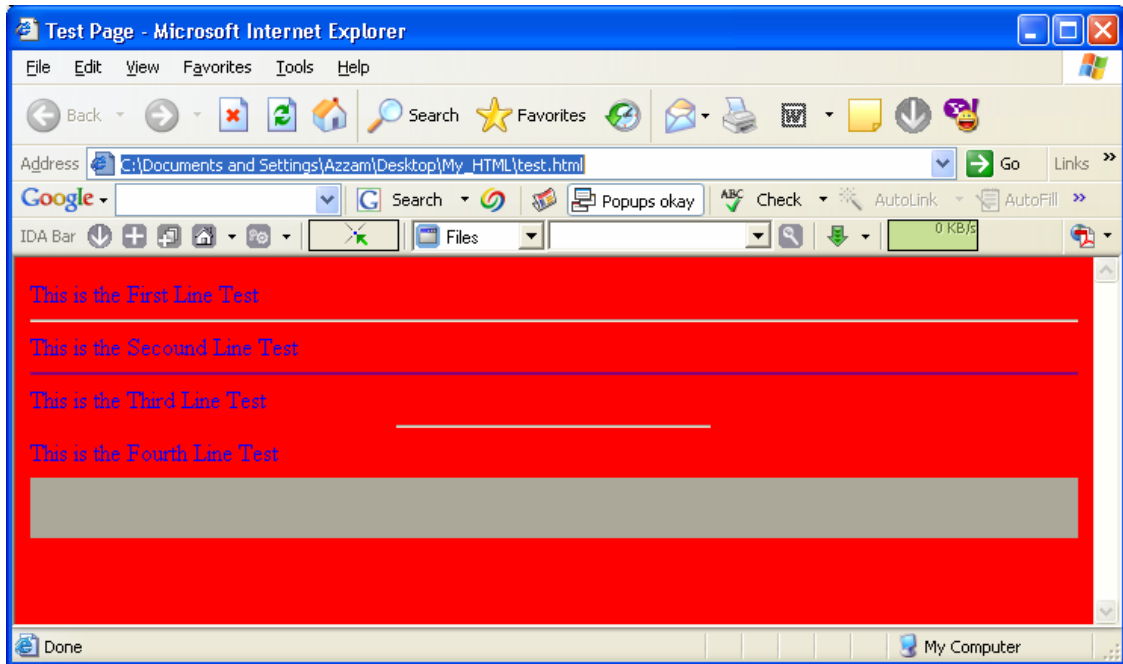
Test Page - Microsoft Internet Explorer

File Edit View Favorites Tools Help

Back Search Favorites

Address C:\Documents and Settings\Azzam\Desktop\My_HTML\test.html Go Links »

Google Search Popups okay Check AutoLink AutoFill »

IDA Bar Files 0 KB/s

This is the First Line Test

This is the Secound Line Test

This is the Third Line Test

This is the Fourth Line Test

Done My Computer